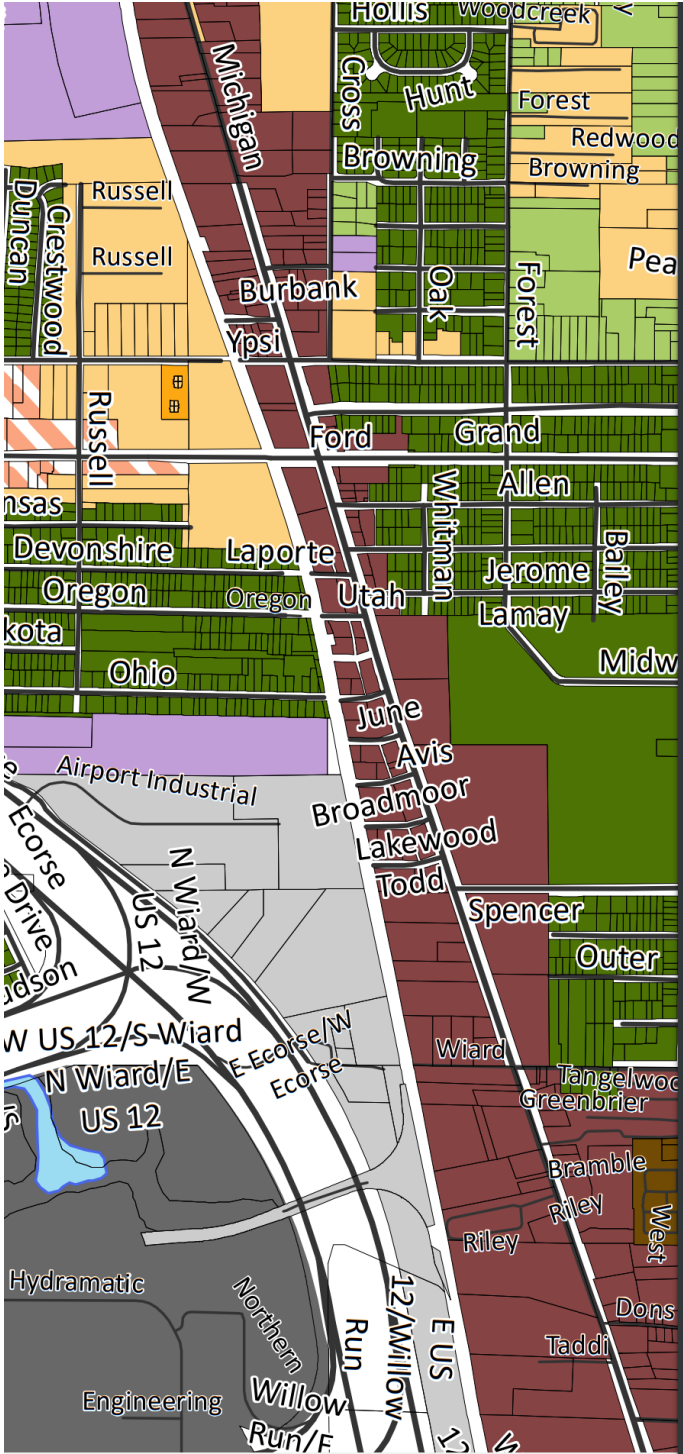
Hollis
Woodcreek
Michigan
Cross
Hunt
Forest
Redwood
Browning
Browning
Russell
Duncan
Crestwood
Russell
Pea
Burbank
Oak
Forest
Ypsi
Russell
Ford
Grand
nsas
Whitman
Allen
Devonshire
Laporte
Bailey
Jerome
Oregon
Oregon
Utah
Lamay
kota
Midw
Ohio
June
Avis
Airport Industrial
Broadmoor
Ecorse
Lakewood
N Wiard/W
Todd
Spencer
US 12
Drive
Outer
dson
W US 12/S Wiard
E Ecorse/W
Ecorse
Wiard
N Wiard/E
US 12
Tangelwo
Greenbrier
Bramble
Riley
West
Riley
Hydramatic
Northern
Dons
Run
12/Willow
E US
Taddi
Engineering
Willow
Run/E
12
W